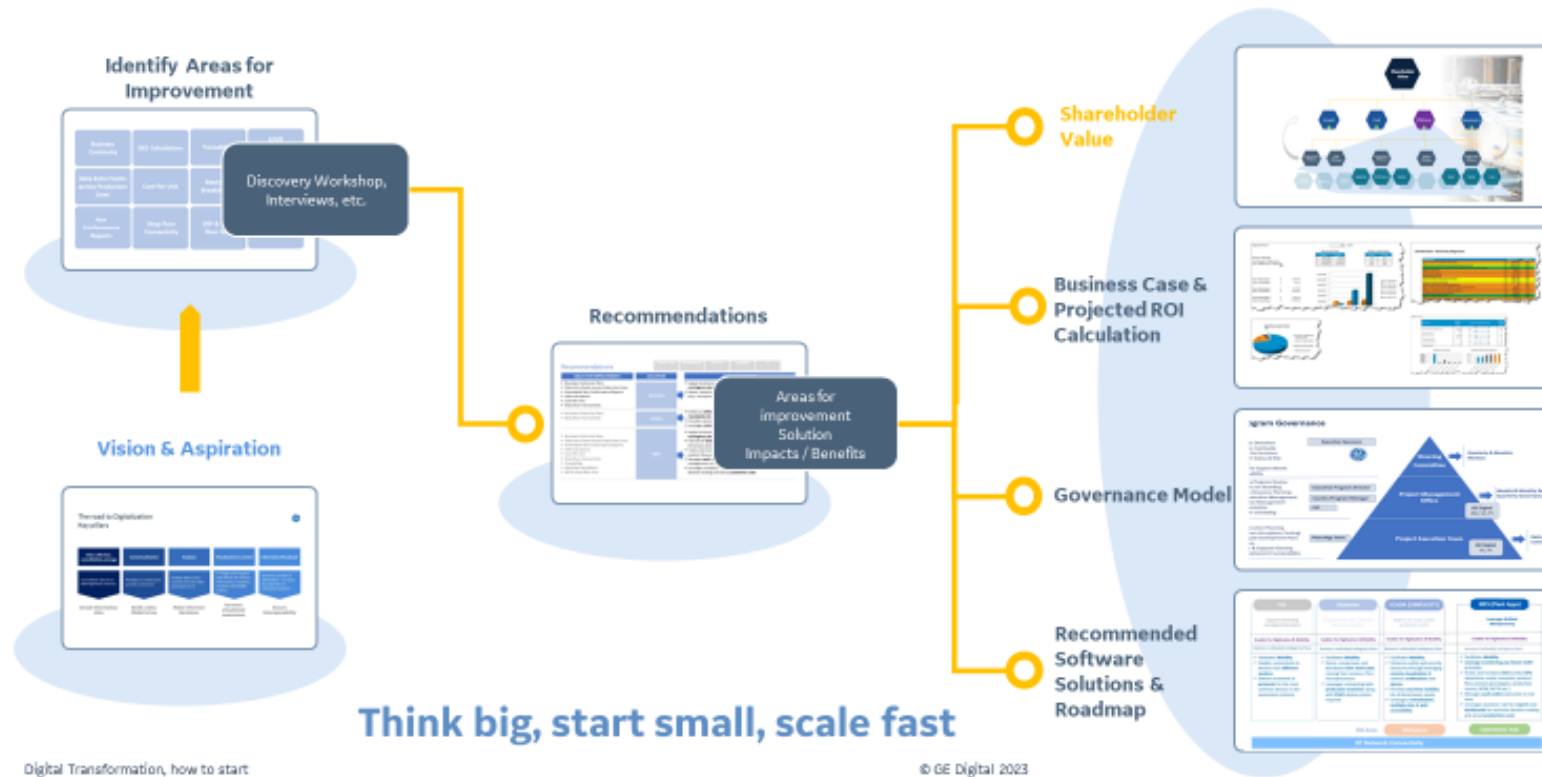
Identify Areas for Improvement

Discovery Workshop, Interviews, etc.

Vision & Aspiration

Recommendations

Areas for improvement Solution Impacts / Benefits

Shareholder Value

Business Case & Projected ROI Calculation

Governance Model

Recommended Software Solutions & Roadmap

Think big, start small, scale fast

Digital Transformation, how to start

© GE Digital 2023